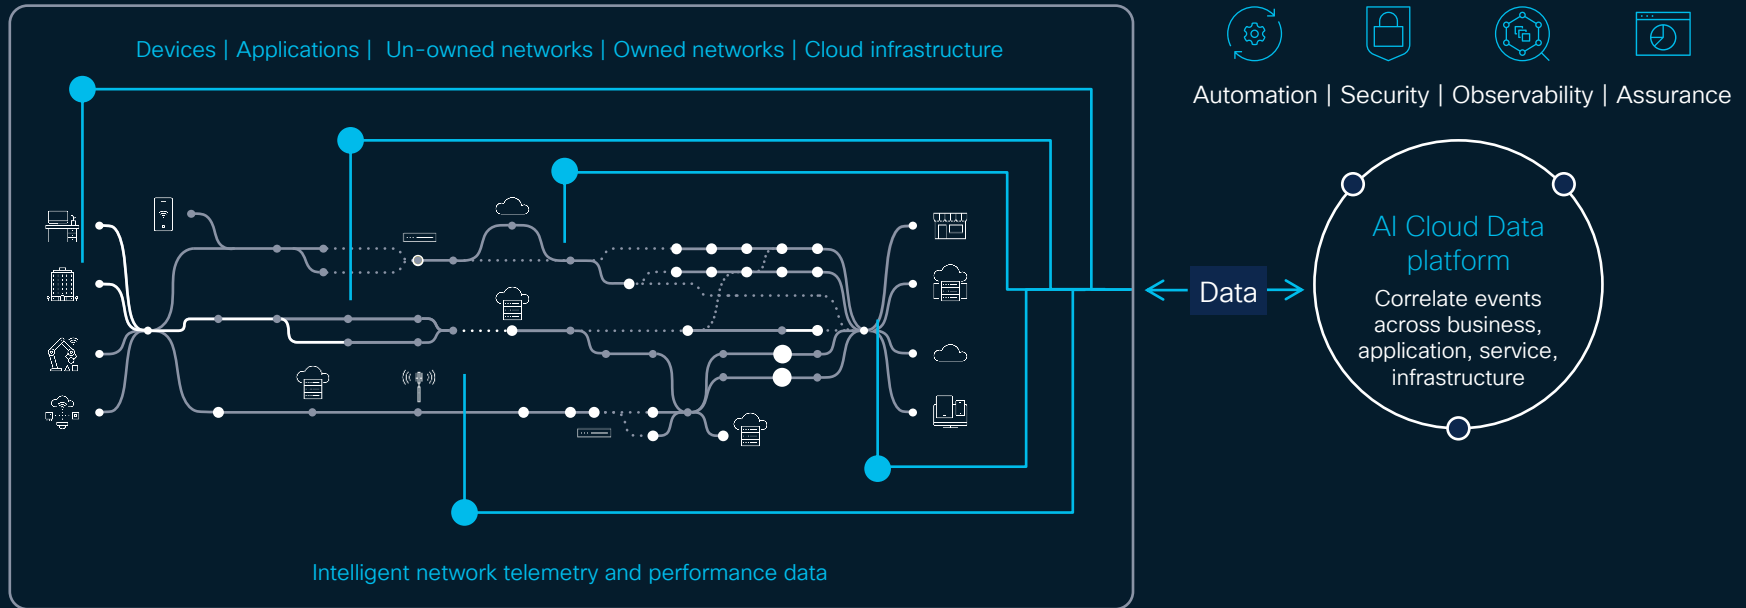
Devices | Applications | Un-owned networks | Owned networks | Cloud infrastructure

Automation | Security | Observability | Assurance

Data

AI Cloud Data platform

Correlate events across business, application, service, infrastructure

Intelligent network telemetry and performance data